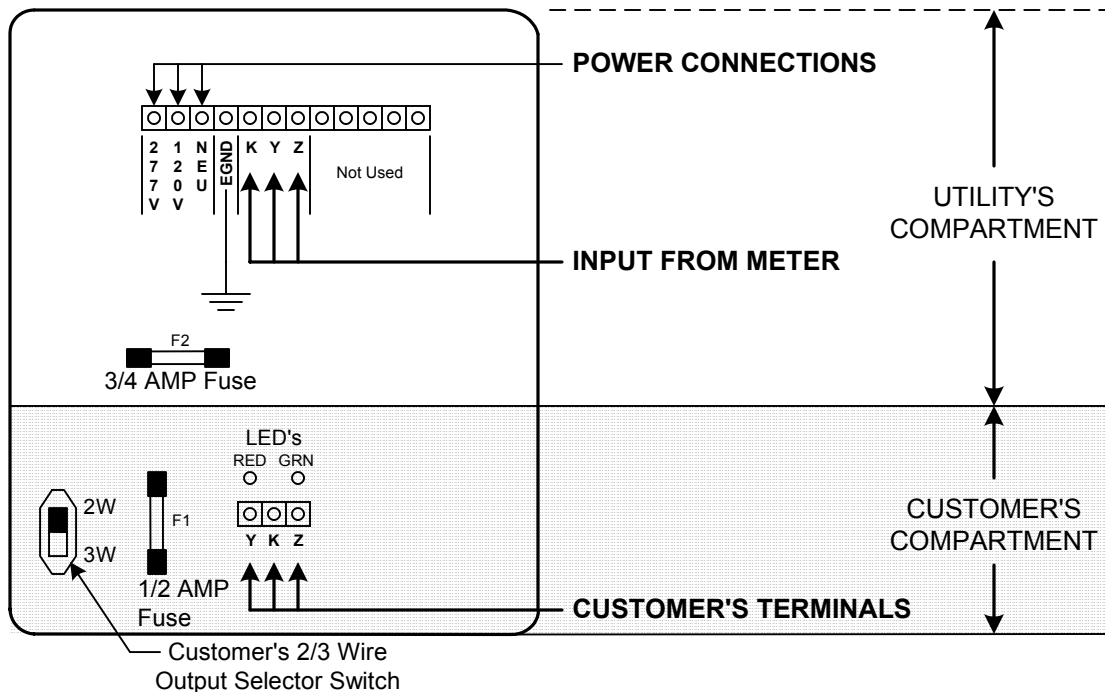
POWER CONNECTIONS

2
7
7
V

1
2
0
V

N
E
U

EGND

K Y Z

Not Used

UTILITY'S COMPARTMENT

INPUT FROM METER

F2
3/4 AMP Fuse

LED's
RED GRN

2W
3W

F1

Y K Z

CUSTOMER'S COMPARTMENT

1/2 AMP Fuse

CUSTOMER'S TERMINALS

Customer's 2/3 Wire Output Selector Switch